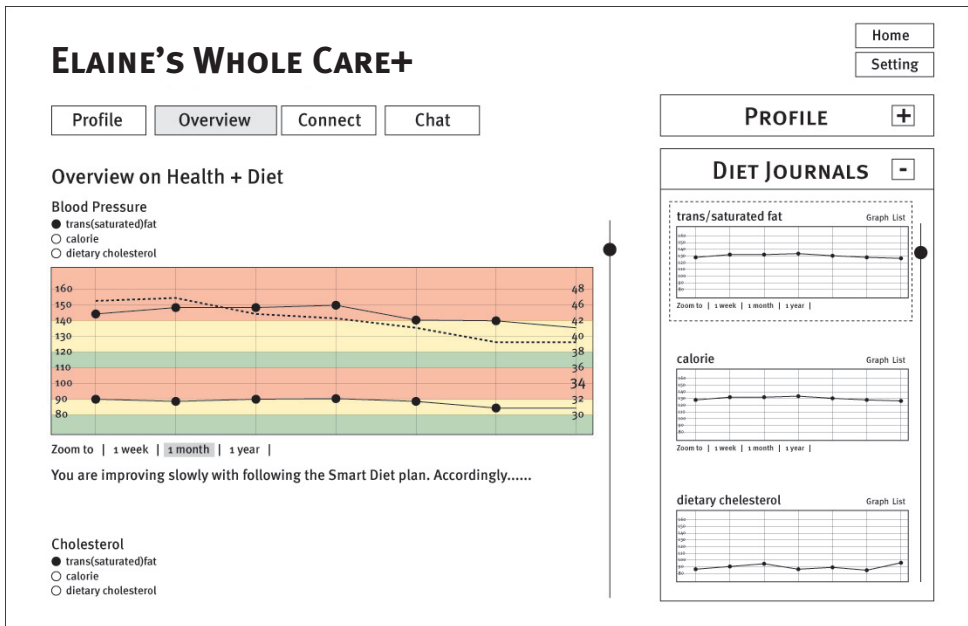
ELAINE'S WHOLE CARE+

Home

Setting

Profile | Overview | Connect | Chat

PROFILE +

DIET JOURNALS -

Overview on Health + Diet

Blood Pressure
● trans(saturated)fat
○ calorie
○ dietary cholesterol

160
150
140
130
120
110
100
90
80

48
46
42
40
38
36
34
32
30

Zoom to | 1 week | 1 month | 1 year |

You are improving slowly with following the Smart Diet plan. Accordingly......

Cholesterol
● trans(saturated)fat
○ calorie
○ dietary cholesterol

trans/saturated fat
Graph List
Zoom to | 1 week | 1 month | 1 year |

calorie
Graph List
Zoom to | 1 week | 1 month | 1 year |

dietary chelesterol
Graph List